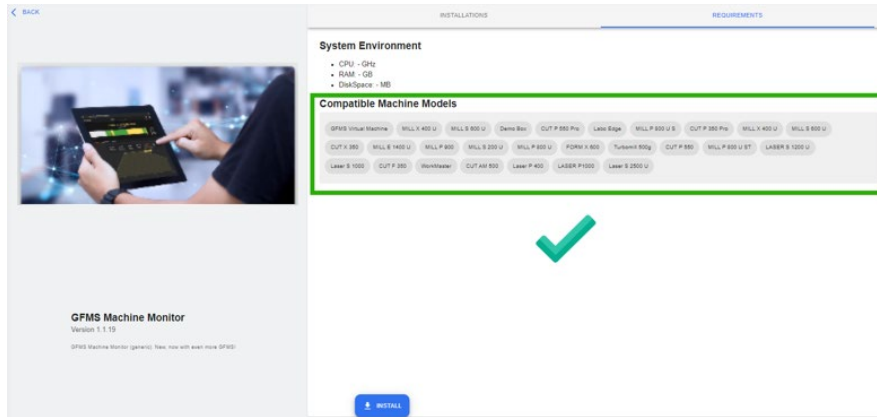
< BACK

INSTALLATIONS

REQUIREMENTS

System Environment

- CPU: - GHz
- RAM: - GB
- DiskSpace: - MB

Compatible Machine Models

GFMS Virtual Machine | MILL X 400 U | MILL S 600 U | Demo Box | CUT P 550 Pro | Laser Edge | MILL P 800 U S | CUT P 350 Pro | MILL X 400 U | MILL S 600 U | CUT X 350 | MILL E 1400 U | MILL P 800 | MILL S 200 U | MILL P 800 U | FORM X 600 | Turbomill 500g | CUT P 550 | MILL P 800 U ST | LASER S 1200 U | Laser S 1000 | CUT F 350 | WorkMaster | CUT AM 500 | Laser P 400 | LASER P1000 | Laser S 2500 U

GFMS Machine Monitor
Version 1.1.19

GFMS Machine Monitor (generic). New, now with even more GFMS!

INSTALL